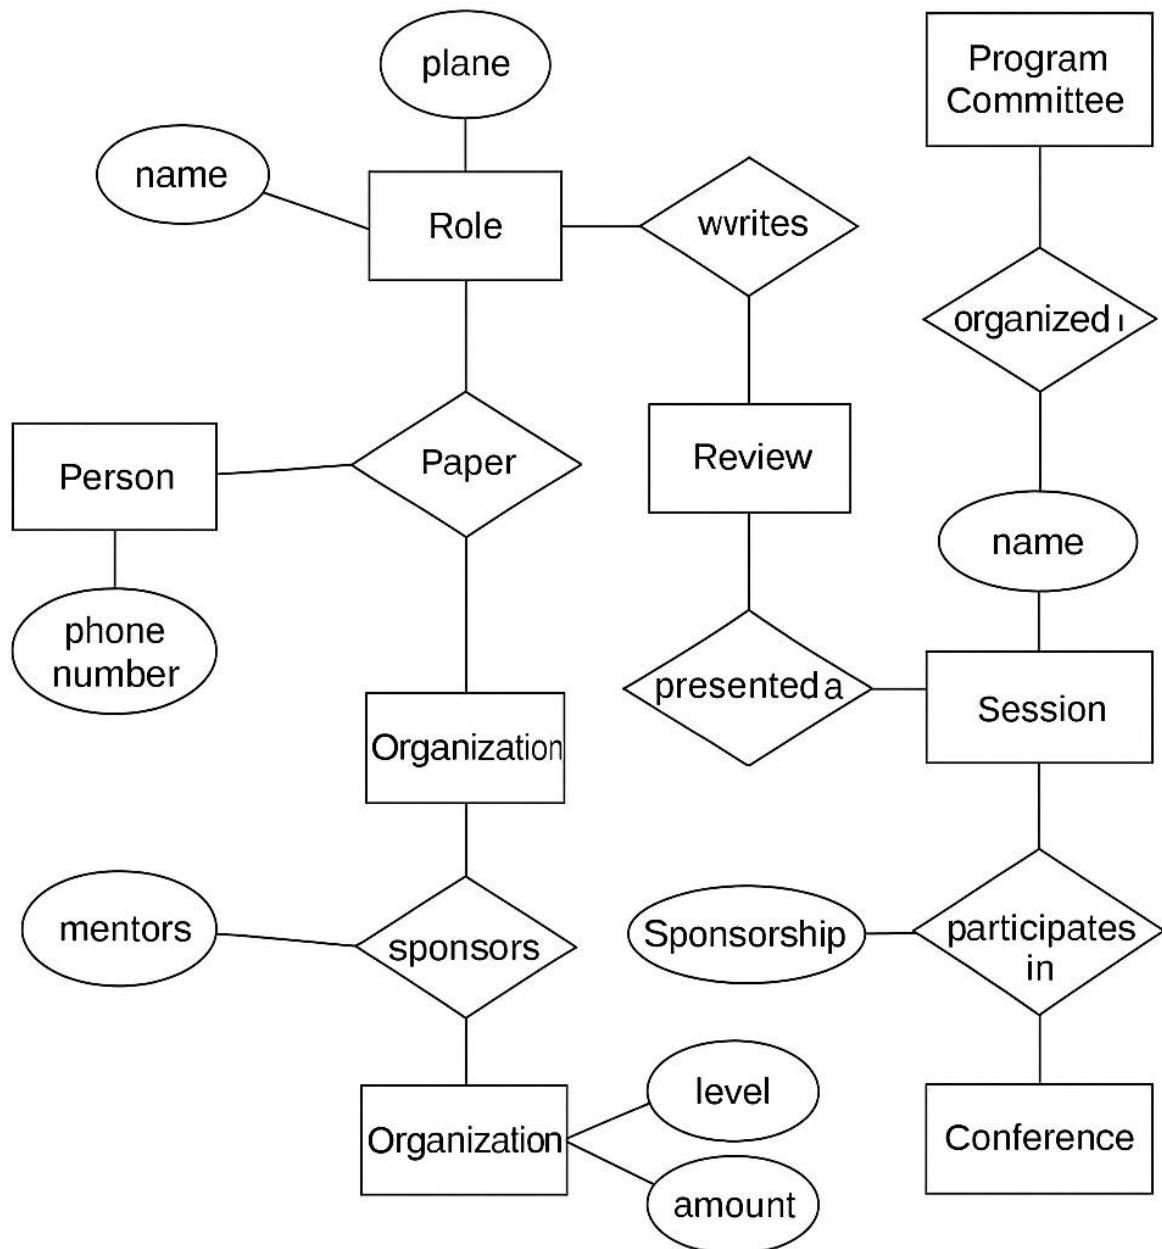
plane

Program Committee

name

Role

wvrites

organized ı

Person

Paper

Review

name

phone number

presented a

Session

Organization

mentors

sponsors

Sponsorship

participates in

level

Organization

Conference

amount